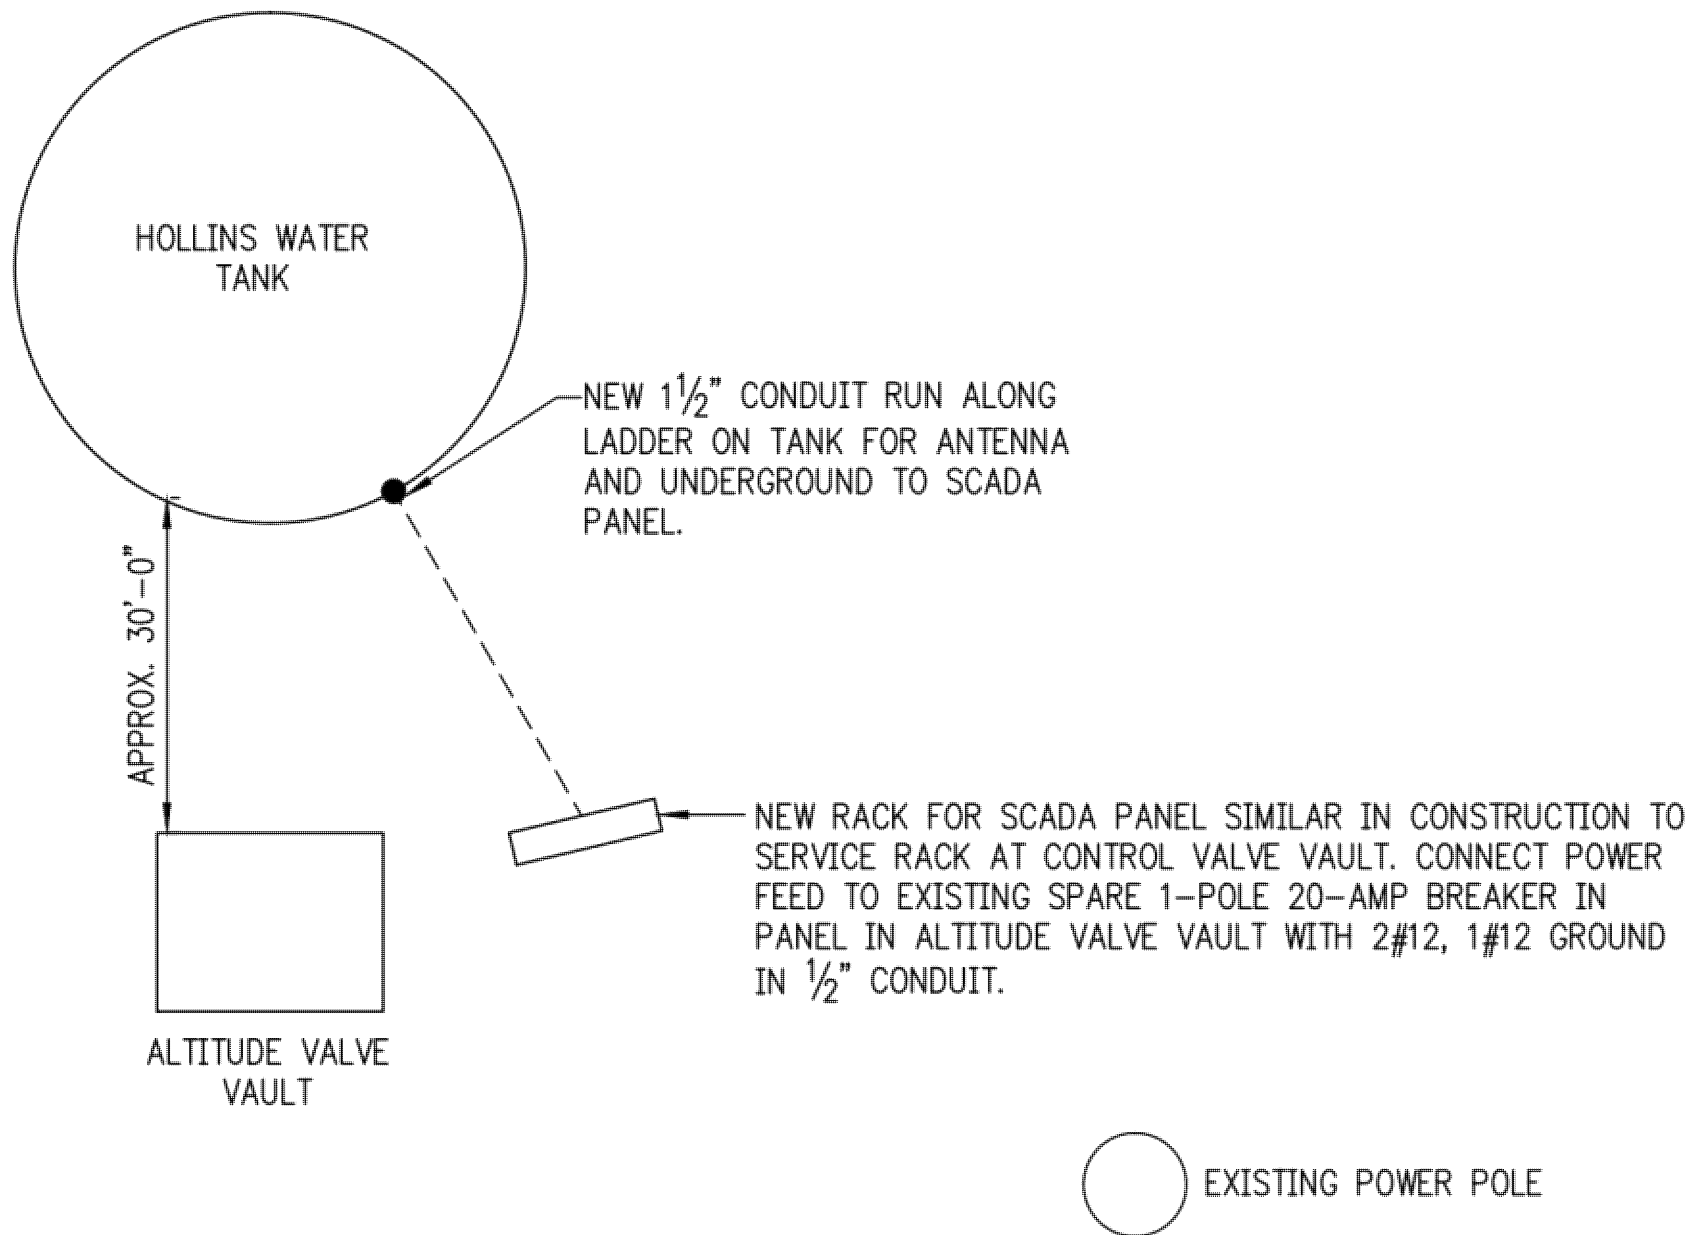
HOLLINS WATER TANK

NEW $1\frac{1}{2}$" CONDUIT RUN ALONG LADDER ON TANK FOR ANTENNA AND UNDERGROUND TO SCADA PANEL.

APPROX. 30'–0"

NEW RACK FOR SCADA PANEL SIMILAR IN CONSTRUCTION TO SERVICE RACK AT CONTROL VALVE VAULT. CONNECT POWER FEED TO EXISTING SPARE 1–POLE 20–AMP BREAKER IN PANEL IN ALTITUDE VALVE VAULT WITH 2#12, 1#12 GROUND IN $\frac{1}{2}$" CONDUIT.

ALTITUDE VALVE VAULT

EXISTING POWER POLE